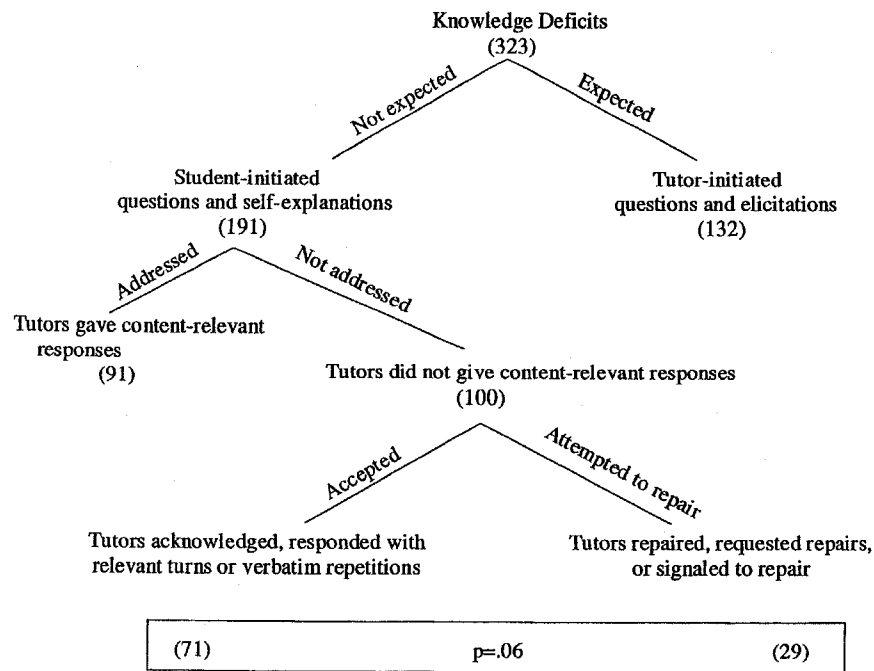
Knowledge Deficits
(323)

Not expected

Expected

Student-initiated questions and self-explanations
(191)

Tutor-initiated questions and elicitations
(132)

Addressed

Not addressed

Tutors gave content-relevant responses
(91)

Tutors did not give content-relevant responses
(100)

Accepted

Attempted to repair

Tutors acknowledged, responded with relevant turns or verbatim repetitions

Tutors repaired, requested repairs, or signaled to repair

(71) p=.06 (29)